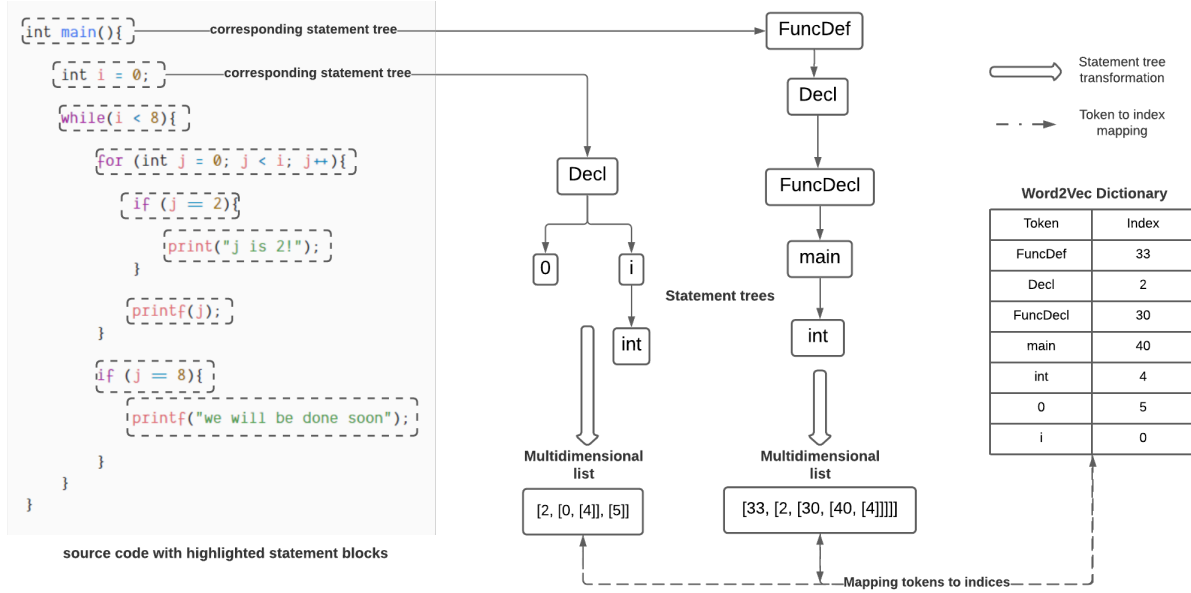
int main(){

int i = 0;

while(i < 8){

for (int j = 0; j < i; j++){

if (j == 2){

print("j is 2!");

}

printf(j);

}

if (j == 8){

printf("we will be done soon");

}

}

}

source code with highlighted statement blocks

corresponding statement tree

corresponding statement tree

FuncDef

Decl

FuncDecl

main

int

Decl

0

i

int

Statement trees

Multidimensional list

[2, [0, [4]], [5]]

Multidimensional list

[33, [2, [30, [40, [4]]]]]

Mapping tokens to indices

Statement tree transformation

Token to index mapping

Word2Vec Dictionary

| Token | Index |
|---|---|
| FuncDef | 33 |
| Decl | 2 |
| FuncDecl | 30 |
| main | 40 |
| int | 4 |
| 0 | 5 |
| i | 0 |